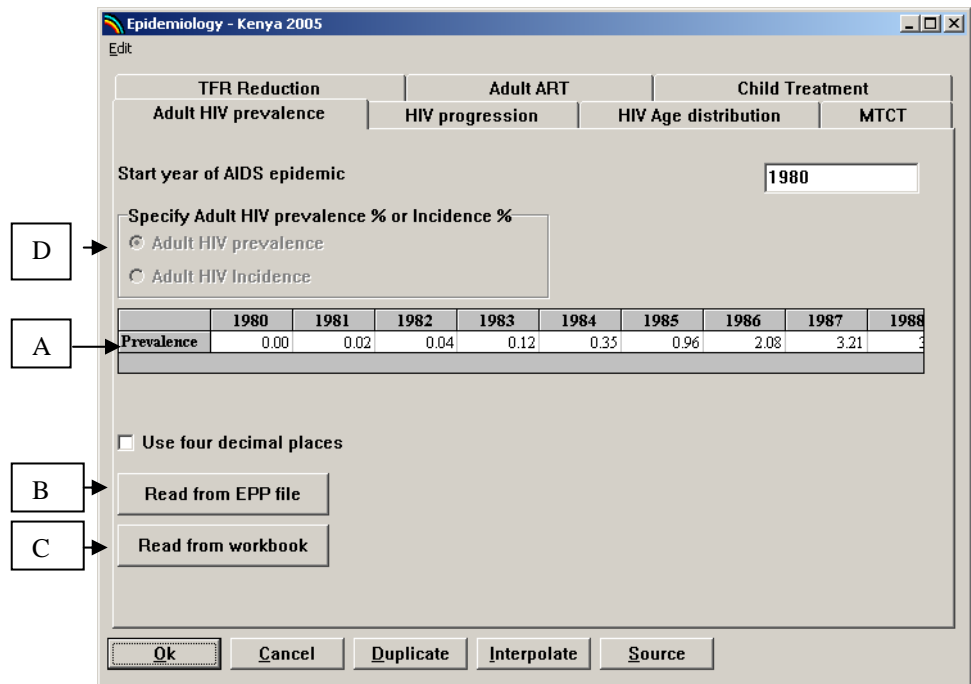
Epidemiology - Kenya 2005

Edit

TFR Reduction | Adult ART | Child Treatment

Adult HIV prevalence | HIV progression | HIV Age distribution | MTCT

Start year of AIDS epidemic

1980

Specify Adult HIV prevalence % or Incidence %

Adult HIV prevalence

Adult HIV Incidence

D

A

| | 1980 | 1981 | 1982 | 1983 | 1984 | 1985 | 1986 | 1987 | 1988 |
|---|---|---|---|---|---|---|---|---|---|
| Prevalence | 0.00 | 0.02 | 0.04 | 0.12 | 0.35 | 0.96 | 2.08 | 3.21 | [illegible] |

Use four decimal places

B

Read from EPP file

C

Read from workbook

Ok | Cancel | Duplicate | Interpolate | Source